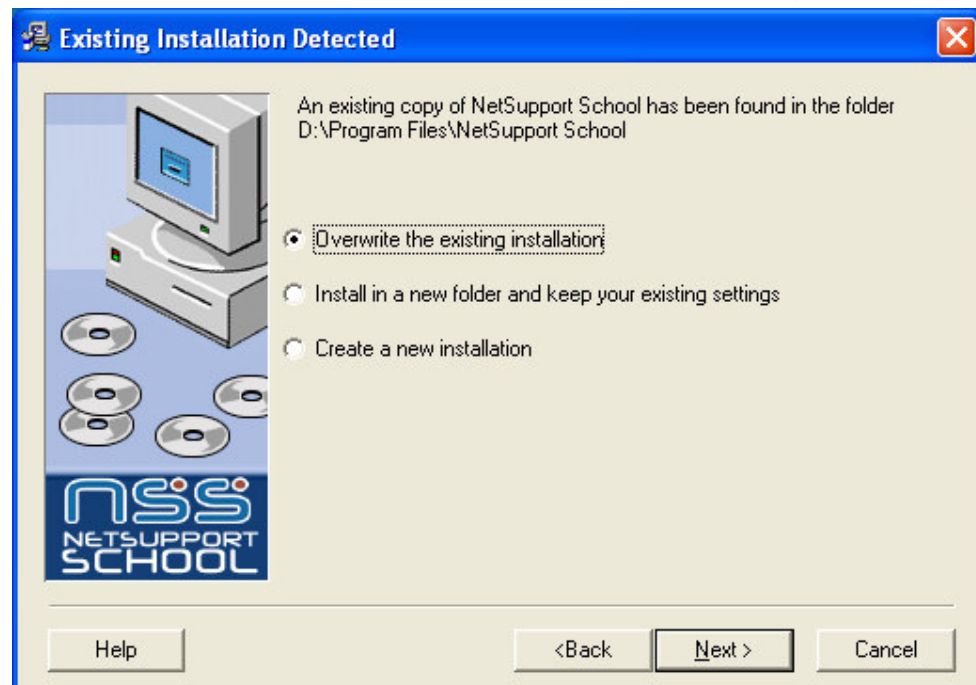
Existing Installation Detected

An existing copy of NetSupport School has been found in the folder D:\Program Files\NetSupport School

Overwrite the existing installation

Install in a new folder and keep your existing settings

Create a new installation

nss
NETSUPPORT
SCHOOL

Help

<Back

Next >

Cancel